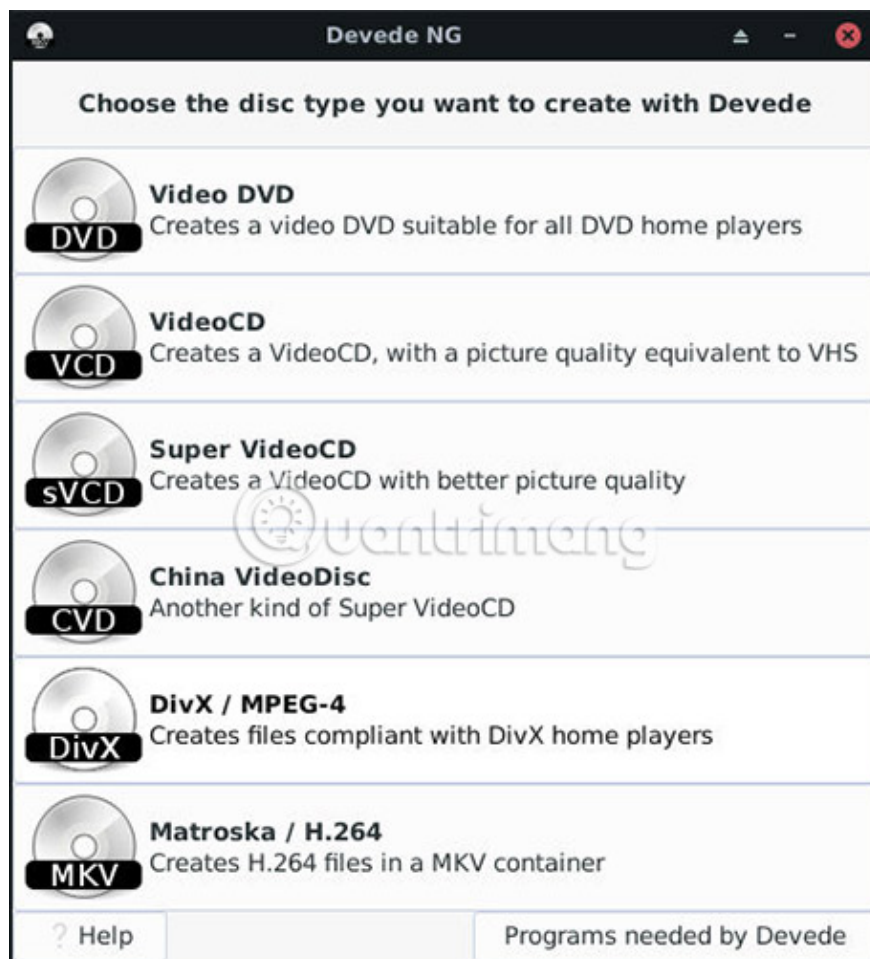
Devede NG

Choose the disc type you want to create with Devede

DVD
Video DVD
Creates a video DVD suitable for all DVD home players

VCD
VideoCD
Creates a VideoCD, with a picture quality equivalent to VHS

sVCD
Super VideoCD
Creates a VideoCD with better picture quality

Quantrimang

CVD
China VideoDisc
Another kind of Super VideoCD

DivX
DivX / MPEG-4
Creates files compliant with DivX home players

MKV
Matroska / H.264
Creates H.264 files in a MKV container

? Help

Programs needed by Devede